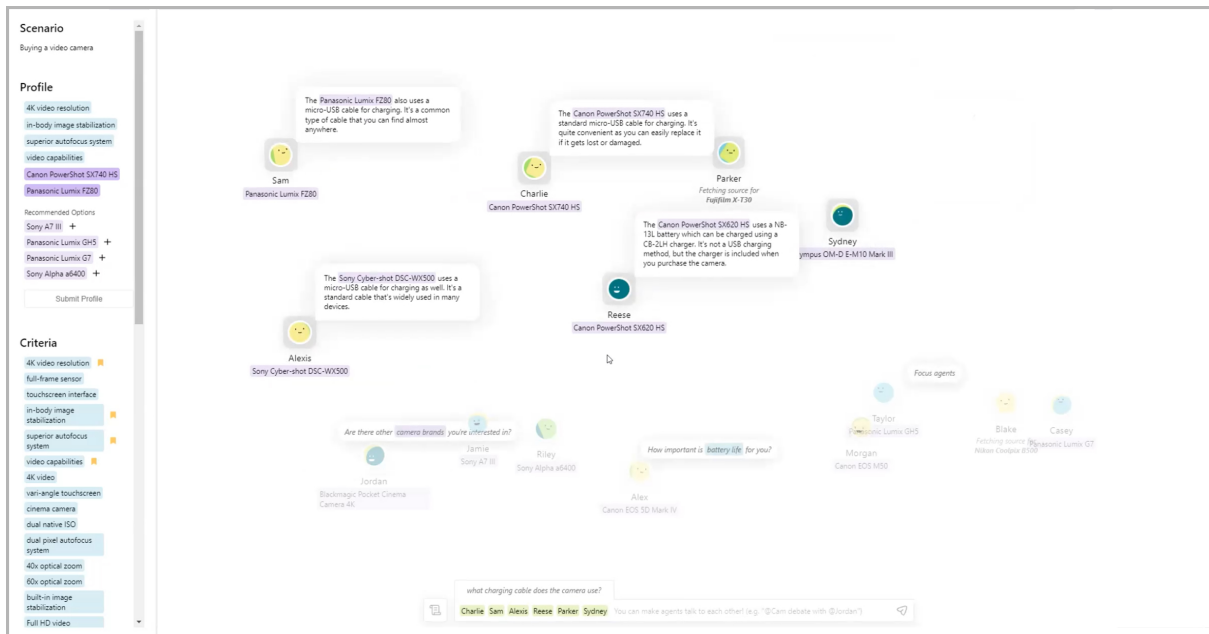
Scenario
Buying a video camera

Profile
4K video resolution
in-body image stabilization
superior autofocus system
video capabilities
Canon PowerShot SX740 HS
Panasonic Lumix FZ80

Recommended Options
Sony A7 III +
Panasonic Lumix GH5 +
Panasonic Lumix G7 +
Sony Alpha a6400 +
Submit Profile

Criteria
4K video resolution
full-frame sensor
touchscreen interface
in-body image stabilization
superior autofocus system
video capabilities
4K video
vari-angle touchscreen
cinema camera
dual native ISO
dual pixel autofocus system
40x optical zoom
60x optical zoom
built-in image stabilization
Full HD video

The Panasonic Lumix FZ80 also uses a micro-USB cable for charging. It's a common type of cable that you can find almost anywhere.

Sam
Panasonic Lumix FZ80

The Canon PowerShot SX740 HS uses a standard micro-USB cable for charging. It's quite convenient as you can easily replace it if it gets lost or damaged.

Charlie
Canon PowerShot SX740 HS

Parker
Fetching source for
Fujifilm X-T30

The Canon PowerShot SX620 HS uses a NB-13L battery which can be charged using a CB-2LH charger. It's not a USB charging method, but the charger is included when you purchase the camera.

Sydney
Olympus OM-D E-M10 Mark III

The Sony Cyber-shot DSC-WX500 uses a micro-USB cable for charging as well. It's a standard cable that's widely used in many devices.

Reese
Canon PowerShot SX620 HS

Alexis
Sony Cyber-shot DSC-WX500

Focus agents

Taylor
Panasonic Lumix GH5

Blake
Fetching source for
Nikon Coolpix B500

Casey
Panasonic Lumix G7

Are there other camera brands you're interested in?

Jamie
Sony A7 III

Riley
Sony Alpha a6400

How important is battery life for you?

Morgan
Canon EOS M50

Jordan
Blackmagic Pocket Cinema Camera 4K

Alex
Canon EOS 5D Mark IV

what charging cable does the camera use?
Charlie Sam Alexis Reese Parker Sydney You can make agents talk to each other! (e.g. "@Cam debate with @Jordan")